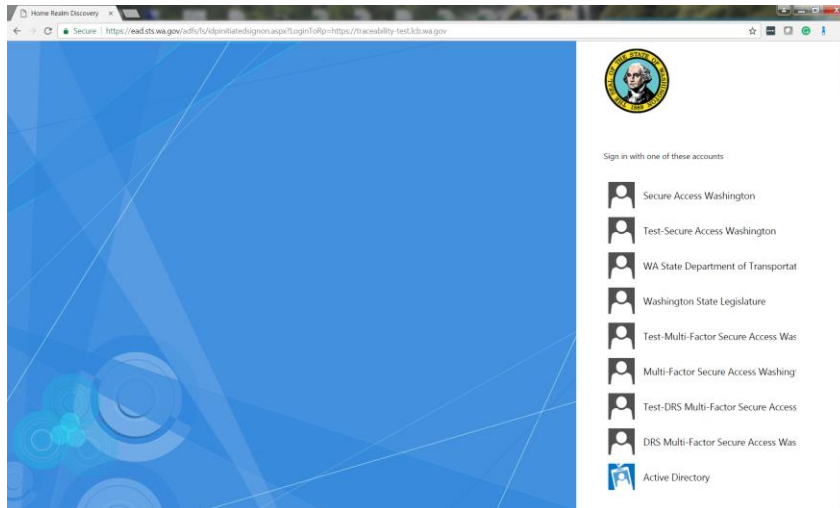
Home Realm Discovery ×

Secure | https://ead.sts.wa.gov/adfs/ls/idpinitiatedsignon.aspx?LoginToRp=https://traceability-test.lcb.wa.gov

THE SEAL OF THE STATE OF WASHINGTON 1889

Sign in with one of these accounts

Secure Access Washington

Test-Secure Access Washington

WA State Department of Transportat

Washington State Legislature

Test-Multi-Factor Secure Access Was

Multi-Factor Secure Access Washing

Test-DRS Multi-Factor Secure Access

DRS Multi-Factor Secure Access Was

Active Directory